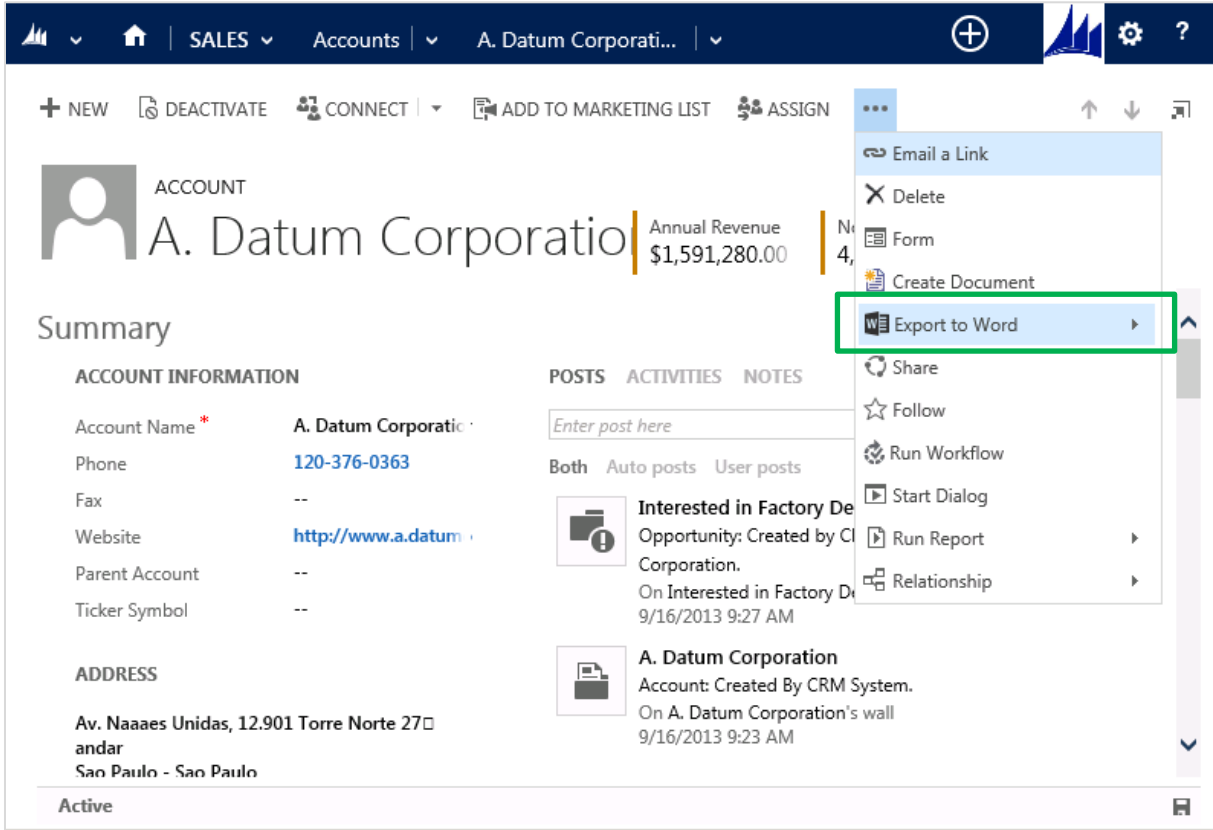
SALES Accounts A. Datum Corporati...

NEW DEACTIVATE CONNECT ADD TO MARKETING LIST ASSIGN ...

Email a Link
Delete
Form
Create Document
Export to Word
Share
Follow
Run Workflow
Start Dialog
Run Report
Relationship

ACCOUNT
A. Datum Corporatio

Annual Revenue
$1,591,280.00

N
4,

Summary

ACCOUNT INFORMATION

Account Name * A. Datum Corporatio
Phone 120-376-0363
Fax --
Website http://www.a.datum
Parent Account --
Ticker Symbol --

ADDRESS

Av. Naaaes Unidas, 12.901 Torre Norte 27□ andar
Sao Paulo - Sao Paulo

POSTS ACTIVITIES NOTES

Enter post here

Both Auto posts User posts

Interested in Factory De
Opportunity: Created by C
Corporation.
On Interested in Factory De
9/16/2013 9:27 AM

A. Datum Corporation
Account: Created By CRM System.
On A. Datum Corporation's wall
9/16/2013 9:23 AM

Active